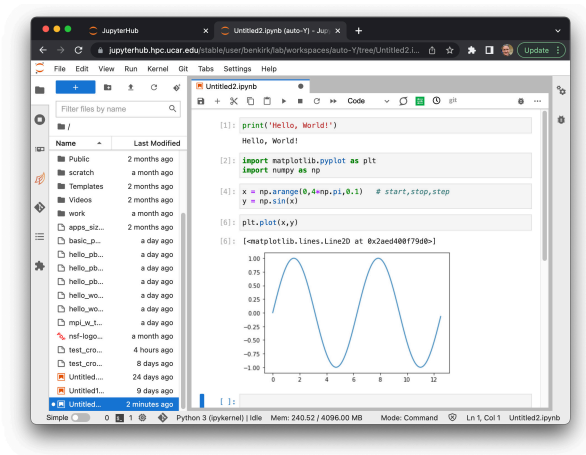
JupyterHub
Untitled2.ipynb (auto-Y) - Jupy
jupyterhub.hpc.ucar.edu/stable/user/benkirk/lab/workspaces/auto-Y/tree/Untitled2.i...
Update

File Edit View Run Kernel Git Tabs Settings Help

Filter files by name
/
| Name | Last Modified |
|---|---|
| Public | 2 months ago |
| scratch | a month ago |
| Templates | 2 months ago |
| Videos | 2 months ago |
| work | a month ago |
| apps_siz... | 2 months ago |
| basic_p... | a day ago |
| hello_pb... | a day ago |
| hello_pb... | a day ago |
| hello_pb... | a day ago |
| hello_wo... | a day ago |
| hello_wo... | a day ago |
| mpi_w_t... | a day ago |
| nsf-logo... | a month ago |
| test_cro... | 4 hours ago |
| test_cro... | 8 days ago |
| Untitled.... | 24 days ago |
| Untitled1... | 9 days ago |
| Untitled... | 2 minutes ago |

Untitled2.ipynb
Code
git

[1]: print('Hello, World!')
Hello, World!

[2]: import matplotlib.pyplot as plt
import numpy as np

[4]: x = np.arange(0,4*np.pi,0.1)   # start,stop,step
y = np.sin(x)

[6]: plt.plot(x,y)

[6]: [<matplotlib.lines.Line2D at 0x2aed400f79d0>]

1.00
0.75
0.50
0.25
0.00
−0.25
−0.50
−0.75
−1.00
0 2 4 6 8 10 12

[ ]:

Simple 0 1 Python 3 (ipykernel) | Idle Mem: 240.52 / 4096.00 MB Mode: Command Ln 1, Col 1 Untitled2.ipynb